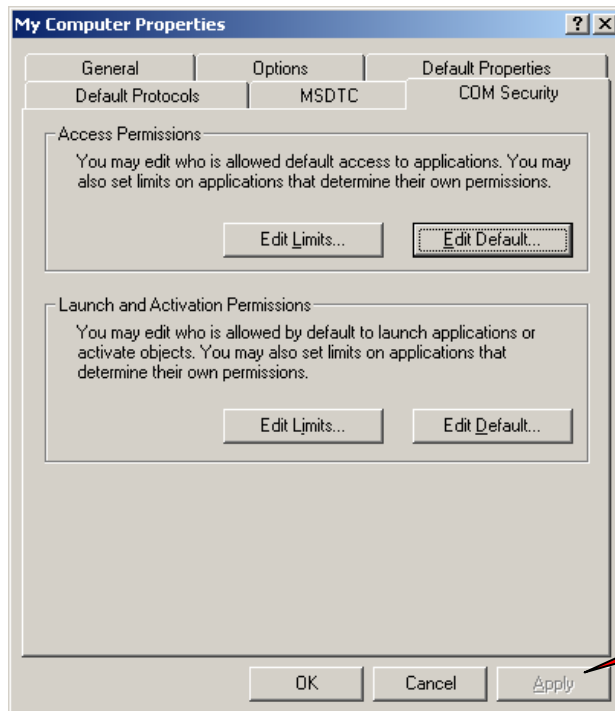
My Computer Properties

?

General

Options

Default Properties

Default Protocols

MSDTC

COM Security

Access Permissions

You may edit who is allowed default access to applications. You may also set limits on applications that determine their own permissions.

Edit Limits...

Edit Default...

Launch and Activation Permissions

You may edit who is allowed by default to launch applications or activate objects. You may also set limits on applications that determine their own permissions.

Edit Limits...

Edit Default...

OK

Cancel

Apply